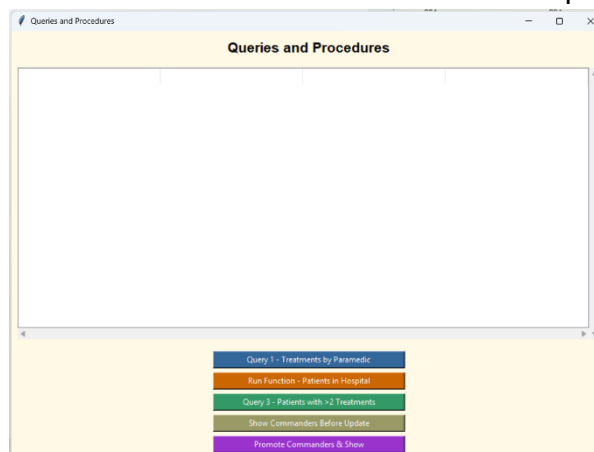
Queries and Procedures

Queries and Procedures

Query 1 - Treatments by Paramedic

Run Function - Patients in Hospital

Query 3 - Patients with >2 Treatments

Show Commanders Before Update

Promote Commanders & Show